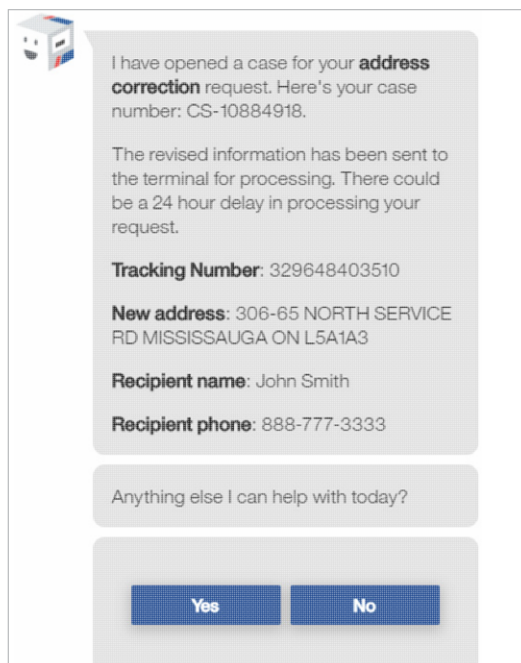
I have opened a case for your address correction request. Here's your case number: CS-10884918.

The revised information has been sent to the terminal for processing. There could be a 24 hour delay in processing your request.

Tracking Number: 329648403510

New address: 306-65 NORTH SERVICE RD MISSISSAUGA ON L5A1A3

Recipient name: John Smith

Recipient phone: 888-777-3333

Anything else I can help with today?

Yes

No